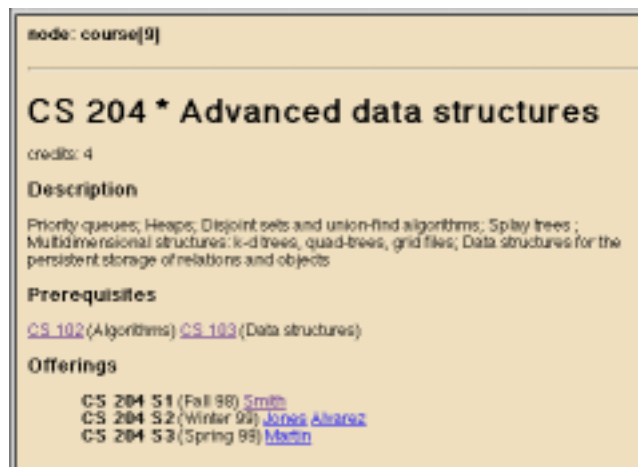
node: course[9]

CS 204 * Advanced data structures

credits: 4

Description

Priority queues; Heaps; Disjoint sets and union-find algorithms; Splay trees ; Multidimensional structures: k-d trees, quad-trees, grid files; Data structures for the persistent storage of relations and objects

Prerequisites

CS 102 (Algorithms) CS 103 (Data structures)

Offerings

CS 204 S1 (Fall 98) Smith
CS 204 S2 (Winter 99) Jones Alvarez
CS 204 S3 (Spring 99) Martin